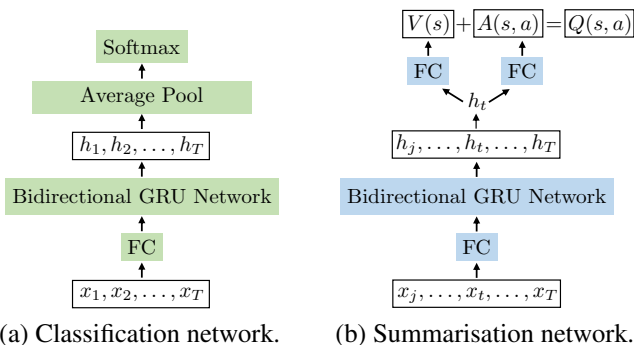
Softmax

Average Pool

$h_1, h_2, \ldots, h_T$

Bidirectional GRU Network

FC

$x_1, x_2, \ldots, x_T$

(a) Classification network.

$V(s)$ + $A(s,a)$ = $Q(s,a)$

FC FC

$h_t$

$h_j, \ldots, h_t, \ldots, h_T$

Bidirectional GRU Network

FC

$x_j, \ldots, x_t, \ldots, x_T$

(b) Summarisation network.